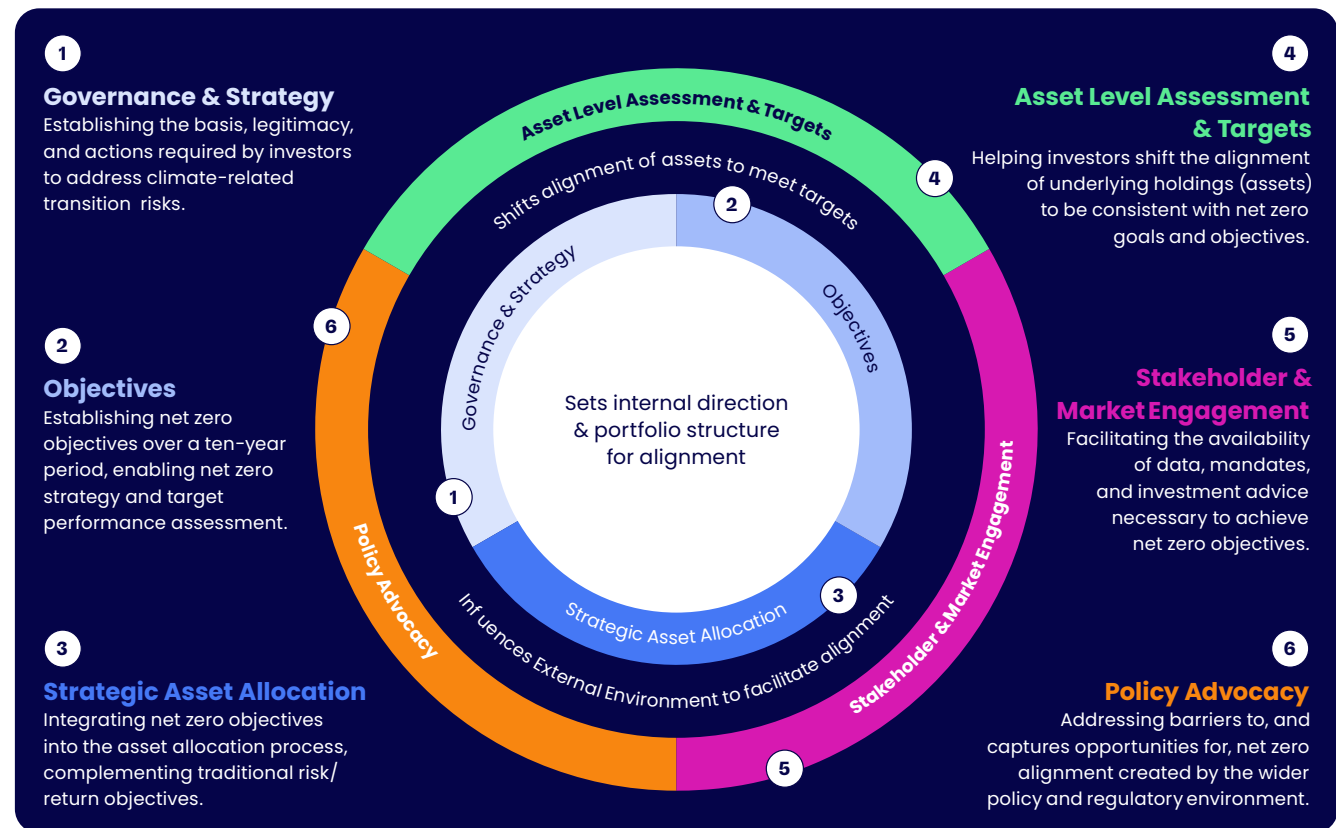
1

Governance & Strategy
Establishing the basis, legitimacy, and actions required by investors to address climate-related transition risks.

2

Objectives
Establishing net zero objectives over a ten-year period, enabling net zero strategy and target performance assessment.

3

Strategic Asset Allocation
Integrating net zero objectives into the asset allocation process, complementing traditional risk/ return objectives.

Asset Level Assessment & Targets

Shifts alignment of assets to meet targets

Governance & Strategy

Objectives

Sets internal direction & portfolio structure for alignment

Strategic Asset Allocation

Influences External Environment to facilitate alignment

Policy Advocacy

Stakeholder & Market Engagement

1 2 3 4 5 6

4

Asset Level Assessment & Targets
Helping investors shift the alignment of underlying holdings (assets) to be consistent with net zero goals and objectives.

5

Stakeholder & Market Engagement
Facilitating the availability of data, mandates, and investment advice necessary to achieve net zero objectives.

6

Policy Advocacy
Addressing barriers to, and captures opportunities for, net zero alignment created by the wider policy and regulatory environment.